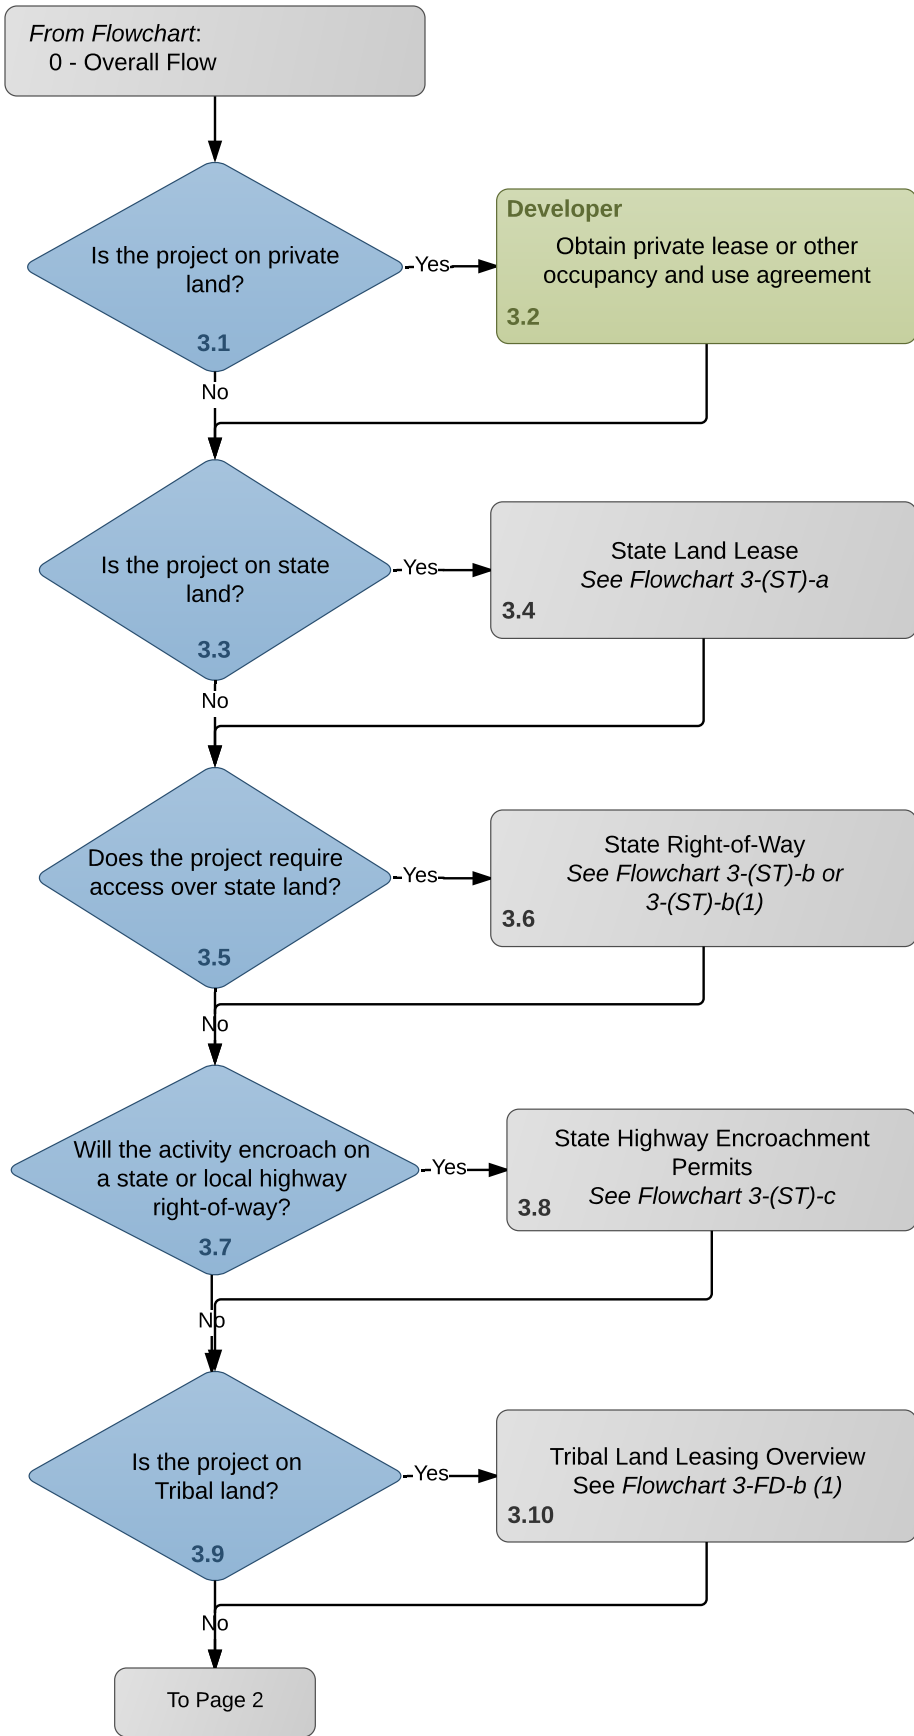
From Flowchart:
0 - Overall Flow

Is the project on private land?
3.1

Yes

Developer
Obtain private lease or other occupancy and use agreement
3.2

No

Is the project on state land?
3.3

Yes

State Land Lease
See Flowchart 3-(ST)-a
3.4

No

Does the project require access over state land?
3.5

Yes

State Right-of-Way
See Flowchart 3-(ST)-b or 3-(ST)-b(1)
3.6

No

Will the activity encroach on a state or local highway right-of-way?
3.7

Yes

State Highway Encroachment Permits
See Flowchart 3-(ST)-c
3.8

No

Is the project on Tribal land?
3.9

Yes

Tribal Land Leasing Overview
See Flowchart 3-FD-b (1)
3.10

No

To Page 2